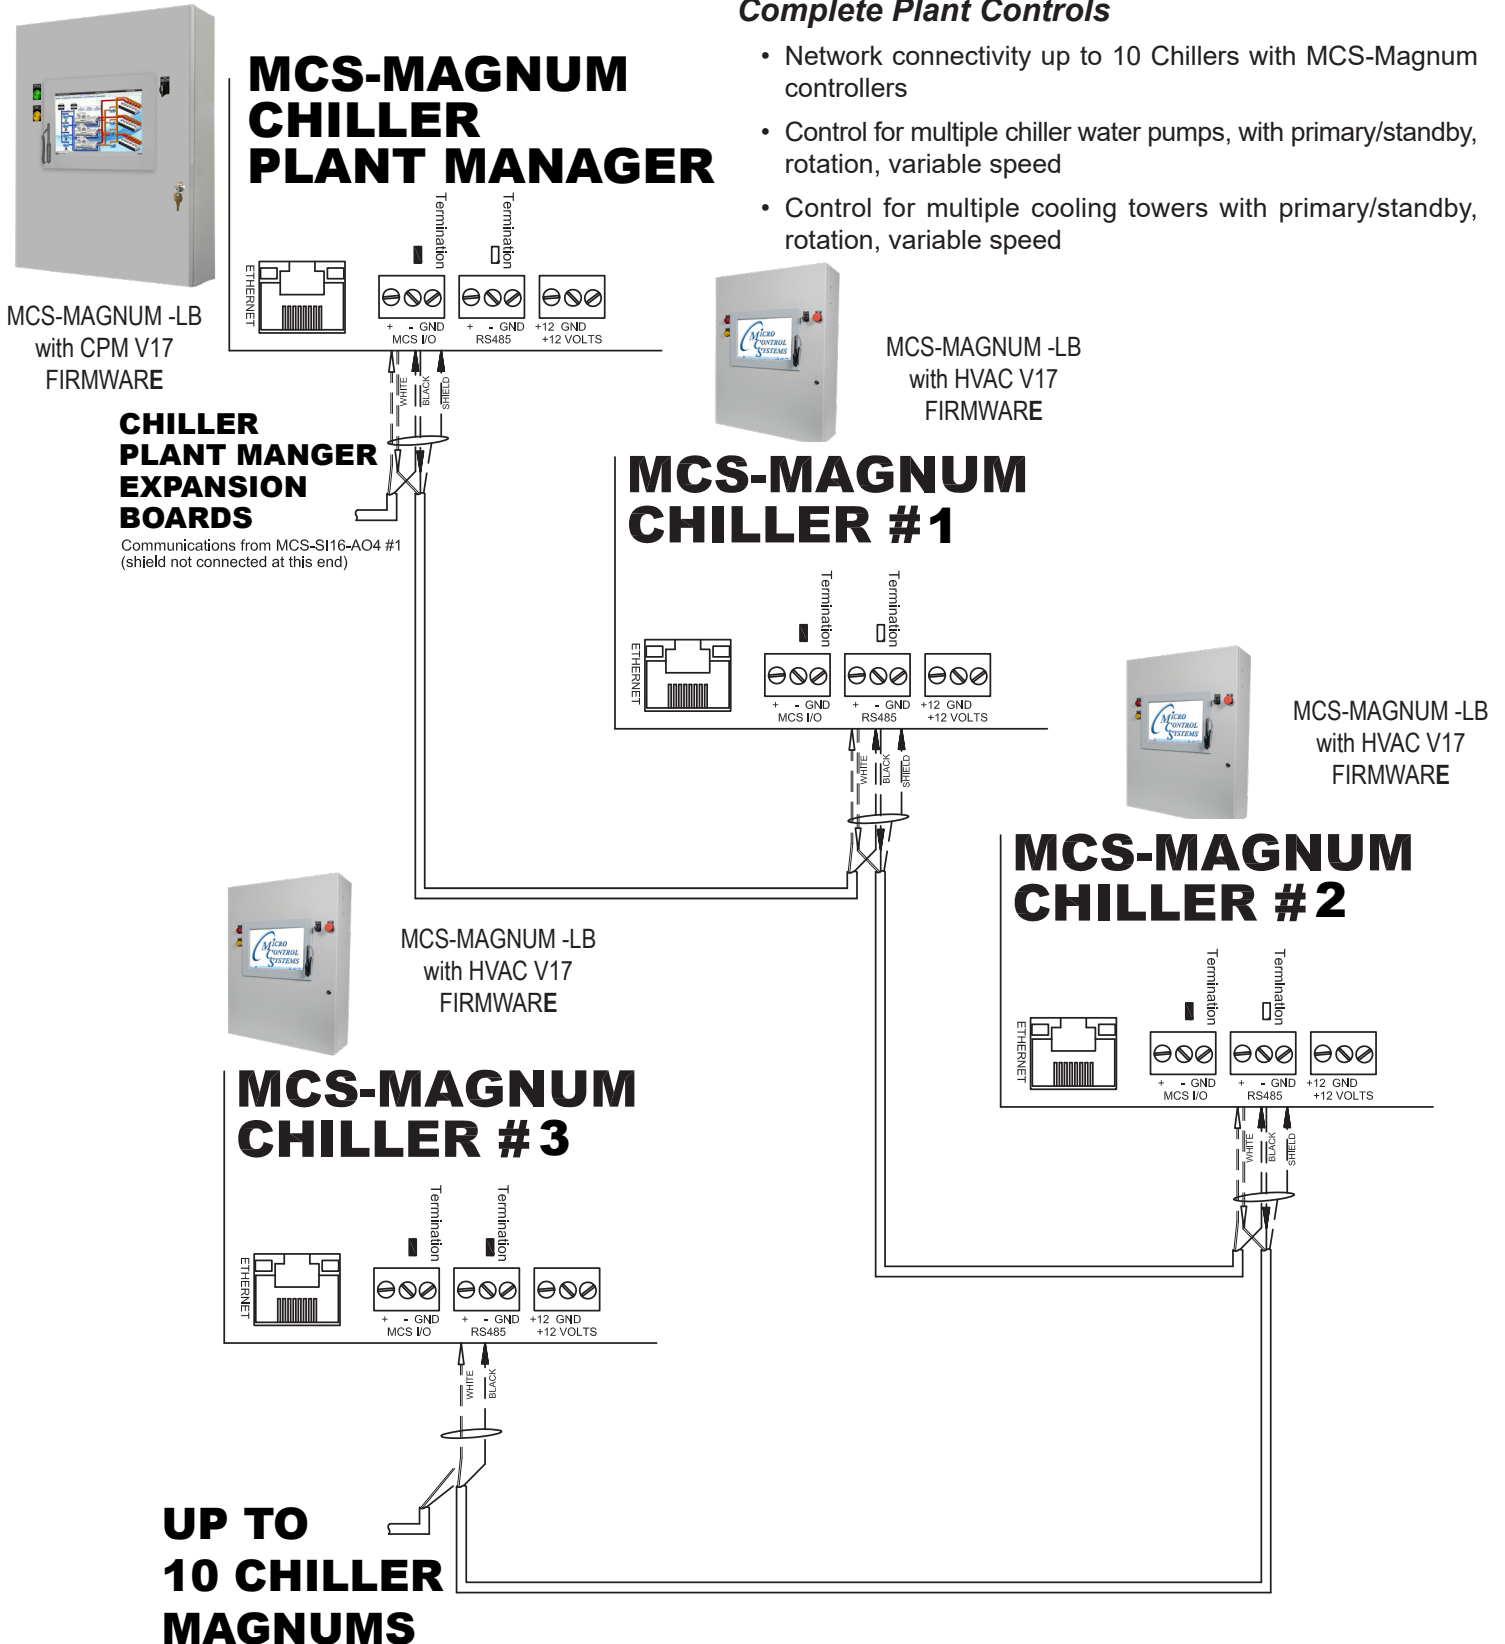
Complete Plant Controls

• Network connectivity up to 10 Chillers with MCS-Magnum controllers

• Control for multiple chiller water pumps, with primary/standby, rotation, variable speed

• Control for multiple cooling towers with primary/standby, rotation, variable speed

MCS-MAGNUM CHILLER PLANT MANAGER

MCS-MAGNUM -LB with CPM V17 FIRMWARE

Termination
Termination
ETHERNET
+ - GND MCS I/O
+ - GND RS485
+12 GND +12 VOLTS

WHITE BLACK SHIELD

CHILLER PLANT MANGER EXPANSION BOARDS
Communications from MCS-SI16-AO4 #1 (shield not connected at this end)

MCS-MAGNUM -LB with HVAC V17 FIRMWARE

MCS-MAGNUM CHILLER #1

Termination
Termination
ETHERNET
+ - GND MCS I/O
+ - GND RS485
+12 GND +12 VOLTS

WHITE BLACK SHIELD

MCS-MAGNUM -LB with HVAC V17 FIRMWARE

MCS-MAGNUM CHILLER #2

Termination
Termination
ETHERNET
+ - GND MCS I/O
+ - GND RS485
+12 GND +12 VOLTS

WHITE BLACK SHIELD

MCS-MAGNUM -LB with HVAC V17 FIRMWARE

MCS-MAGNUM CHILLER #3

Termination
Termination
ETHERNET
+ - GND MCS I/O
+ - GND RS485
+12 GND +12 VOLTS

WHITE BLACK

UP TO 10 CHILLER MAGNUMS